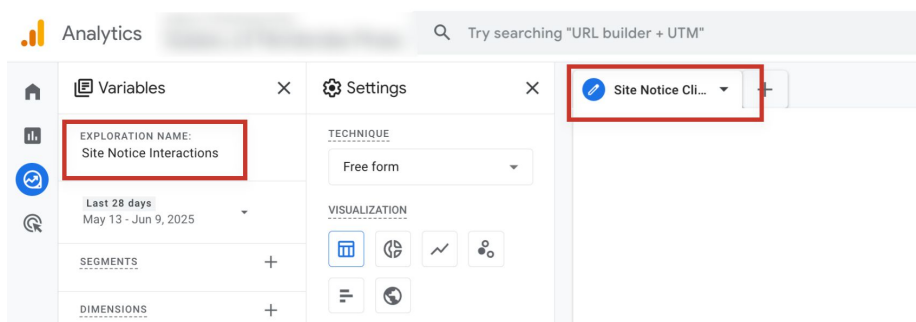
Analytics

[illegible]

Try searching "URL builder + UTM"

Variables

EXPLORATION NAME:
Site Notice Interactions

Last 28 days
May 13 - Jun 9, 2025

SEGMENTS

DIMENSIONS

Settings

TECHNIQUE

Free form

VISUALIZATION

Site Notice Cli...